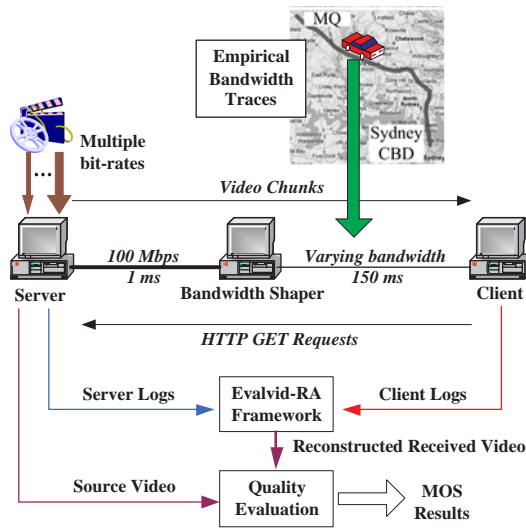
MQ

Empirical Bandwidth Traces

Sydney CBD

Multiple bit-rates

...

Video Chunks

100 Mbps
1 ms

Varying bandwidth
150 ms

Server

Bandwidth Shaper

Client

HTTP GET Requests

Server Logs

Evalvid-RA Framework

Client Logs

Reconstructed Received Video

Source Video

Quality Evaluation

MOS Results